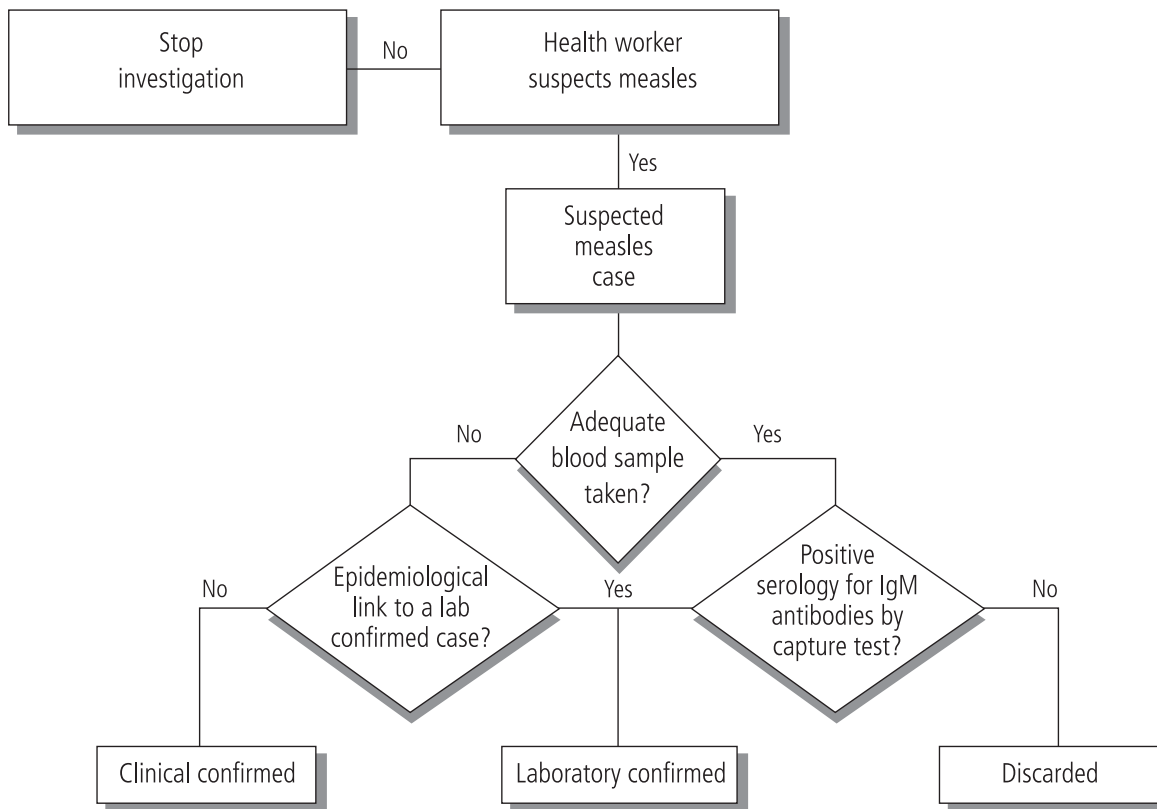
Stop investigation

No

Health worker suspects measles

Yes

Suspected measles case

No

Adequate blood sample taken?

Yes

No

Epidemiological link to a lab confirmed case?

Yes

Positive serology for IgM antibodies by capture test?

No

Clinical confirmed

Laboratory confirmed

Discarded